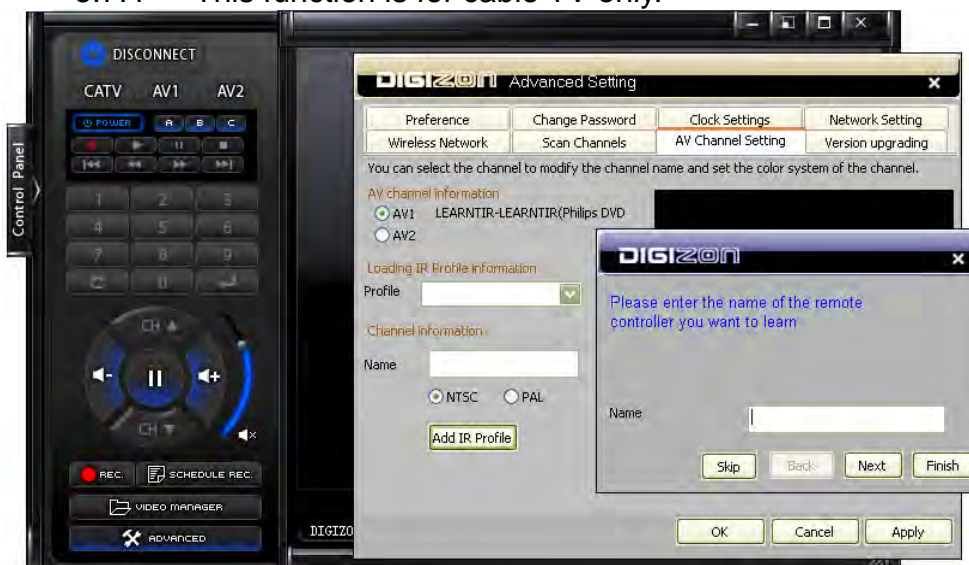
This function is for cable TV only.

DISCONNECT
CATV AV1 AV2
POWER A B C
1 2 3
4 5 6
7 8 9
0
Control Panel
CH
CH
REC.
SCHEDULE REC.
VIDEO MANAGER
ADVANCED
DIGIZO

DIGIZON Advanced Setting
Preference
Change Password
Clock Settings
Network Setting
Wireless Network
Scan Channels
AV Channel Setting
Version upgrading
You can select the channel to modify the channel name and set the color system of the channel.
AV channel information
AV1 LEARNTIR-LEARNTIR(Philips DVD
AV2
Loading IR Profile information
Profile
Channel information
Name
NTSC
PAL
Add IR Profile
OK
Cancel
Apply

DIGIZON
Please enter the name of the remote controller you want to learn
Name
Skip
Back
Next
Finish